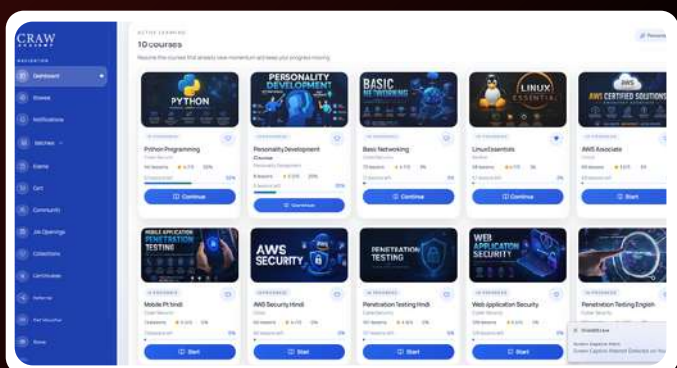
CRAW ACADEMY

NAVIGATION

Dashboard

Browse

Notifications

Batches

Events

Cart

Community

Job Openings

Collections

Certificates

Referral

Get Voucher

Store

ACTIVE LEARNING

10 courses

Resume the courses that already have momentum and keep your progress moving.

PYTHON

Python Programming

Continue

PERSONALITY DEVELOPMENT

Personality Development Course

Continue

BASIC NETWORKING

Basic Networking

Continue

LINUX ESSENTIAL

LinuxEssentials

Continue

AWS CERTIFIED SOLUTIONS

AWS Associate

Start

MOBILE APPLICATION PENETRATION TESTING

Mobile Pt hindi

Start

AWS SECURITY

AWS Security Hindi

Start

PENETRATION TESTING

Penetration Testing Hindi

Start

WEB APPLICATION SECURITY

Web application Security

Start

Penetration Testing English

Start